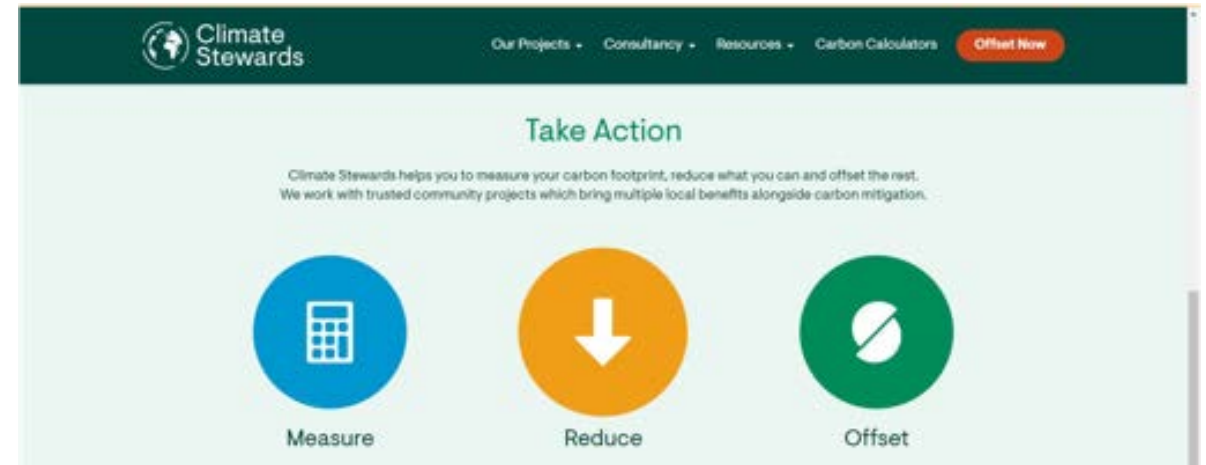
Climate Stewards

Our Projects ▾ Consultancy ▾ Resources ▾ Carbon Calculators Offset Now

Take Action

Climate Stewards helps you to measure your carbon footprint, reduce what you can and offset the rest. We work with trusted community projects which bring multiple local benefits alongside carbon mitigation.

Measure

Reduce

Offset